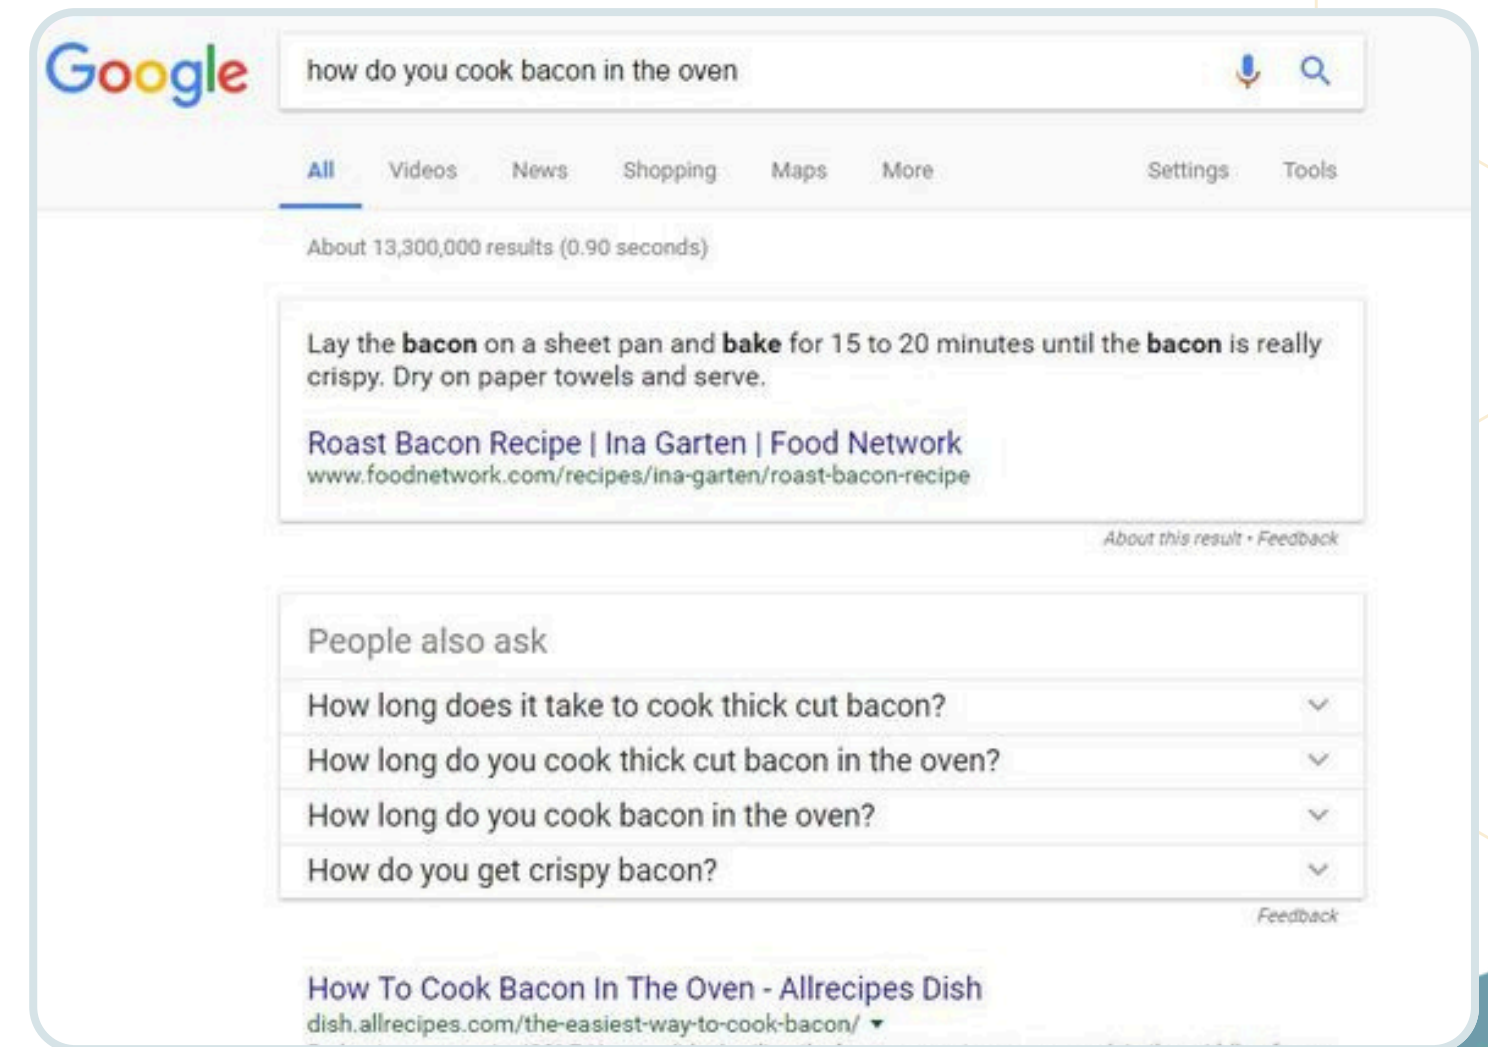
Google

how do you cook bacon in the oven

All Videos News Shopping Maps More Settings Tools

About 13,300,000 results (0.90 seconds)

Lay the **bacon** on a sheet pan and **bake** for 15 to 20 minutes until the **bacon** is really crispy. Dry on paper towels and serve.

Roast Bacon Recipe | Ina Garten | Food Network
www.foodnetwork.com/recipes/ina-garten/roast-bacon-recipe

About this result • Feedback

People also ask

How long does it take to cook thick cut bacon?

How long do you cook thick cut bacon in the oven?

How long do you cook bacon in the oven?

How do you get crispy bacon?

Feedback

How To Cook Bacon In The Oven - Allrecipes Dish
dish.allrecipes.com/the-easiest-way-to-cook-bacon/ ▾